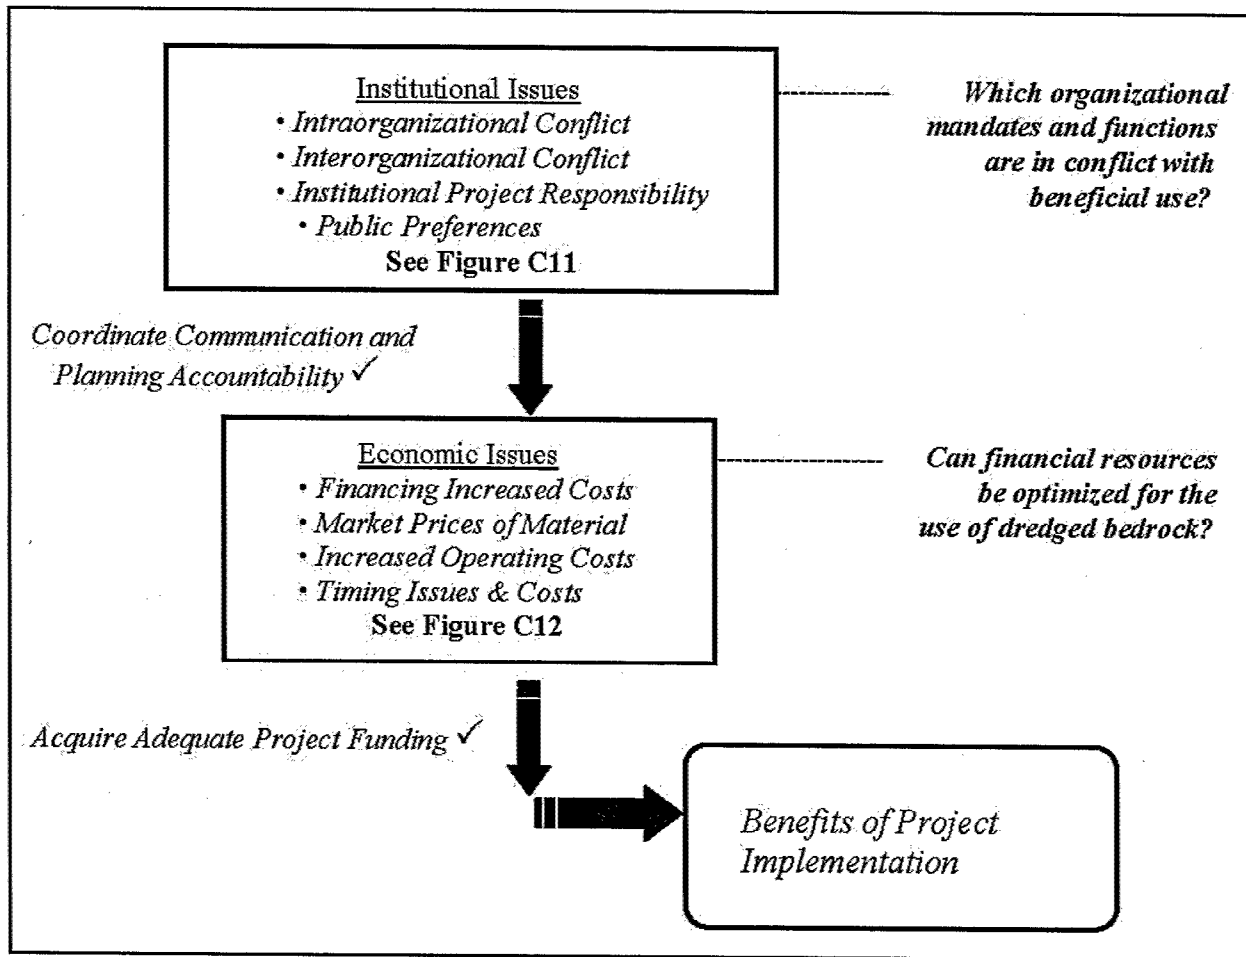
Institutional Issues
• Intraorganizational Conflict
• Interorganizational Conflict
• Institutional Project Responsibility
• Public Preferences
See Figure C11

Which organizational mandates and functions are in conflict with beneficial use?

Coordinate Communication and Planning Accountability ✓

Economic Issues
• Financing Increased Costs
• Market Prices of Material
• Increased Operating Costs
• Timing Issues & Costs
See Figure C12

Can financial resources be optimized for the use of dredged bedrock?

Acquire Adequate Project Funding ✓

Benefits of Project Implementation